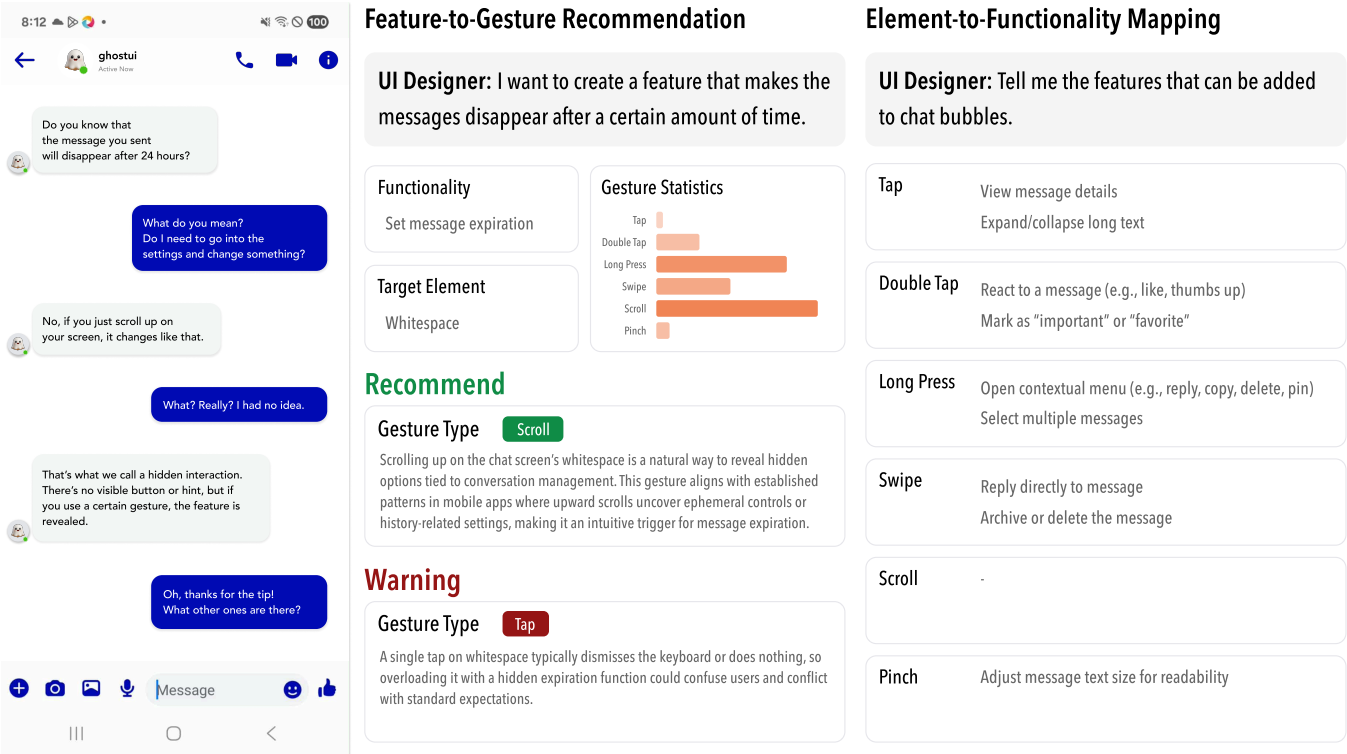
8:12 100

ghostui
Active Now

Do you know that the message you sent will disappear after 24 hours?

What do you mean? Do I need to go into the settings and change something?

No, if you just scroll up on your screen, it changes like that.

What? Really? I had no idea.

That's what we call a hidden interaction. There's no visible button or hint, but if you use a certain gesture, the feature is revealed.

Oh, thanks for the tip! What other ones are there?

Message

Feature-to-Gesture Recommendation

UI Designer: I want to create a feature that makes the messages disappear after a certain amount of time.

Functionality
Set message expiration

Target Element
Whitespace

Gesture Statistics
Tap
Double Tap
Long Press
Swipe
Scroll
Pinch

Recommend

Gesture Type Scroll

Scrolling up on the chat screen's whitespace is a natural way to reveal hidden options tied to conversation management. This gesture aligns with established patterns in mobile apps where upward scrolls uncover ephemeral controls or history-related settings, making it an intuitive trigger for message expiration.

Warning

Gesture Type Tap

A single tap on whitespace typically dismisses the keyboard or does nothing, so overloading it with a hidden expiration function could confuse users and conflict with standard expectations.

Element-to-Functionality Mapping

UI Designer: Tell me the features that can be added to chat bubbles.

| | |
|---|---|
| Tap | View message details<br>Expand/collapse long text |
| Double Tap | React to a message (e.g., like, thumbs up)<br>Mark as "important" or "favorite" |
| Long Press | Open contextual menu (e.g., reply, copy, delete, pin)<br>Select multiple messages |
| Swipe | Reply directly to message<br>Archive or delete the message |
| Scroll | - |
| Pinch | Adjust message text size for readability |